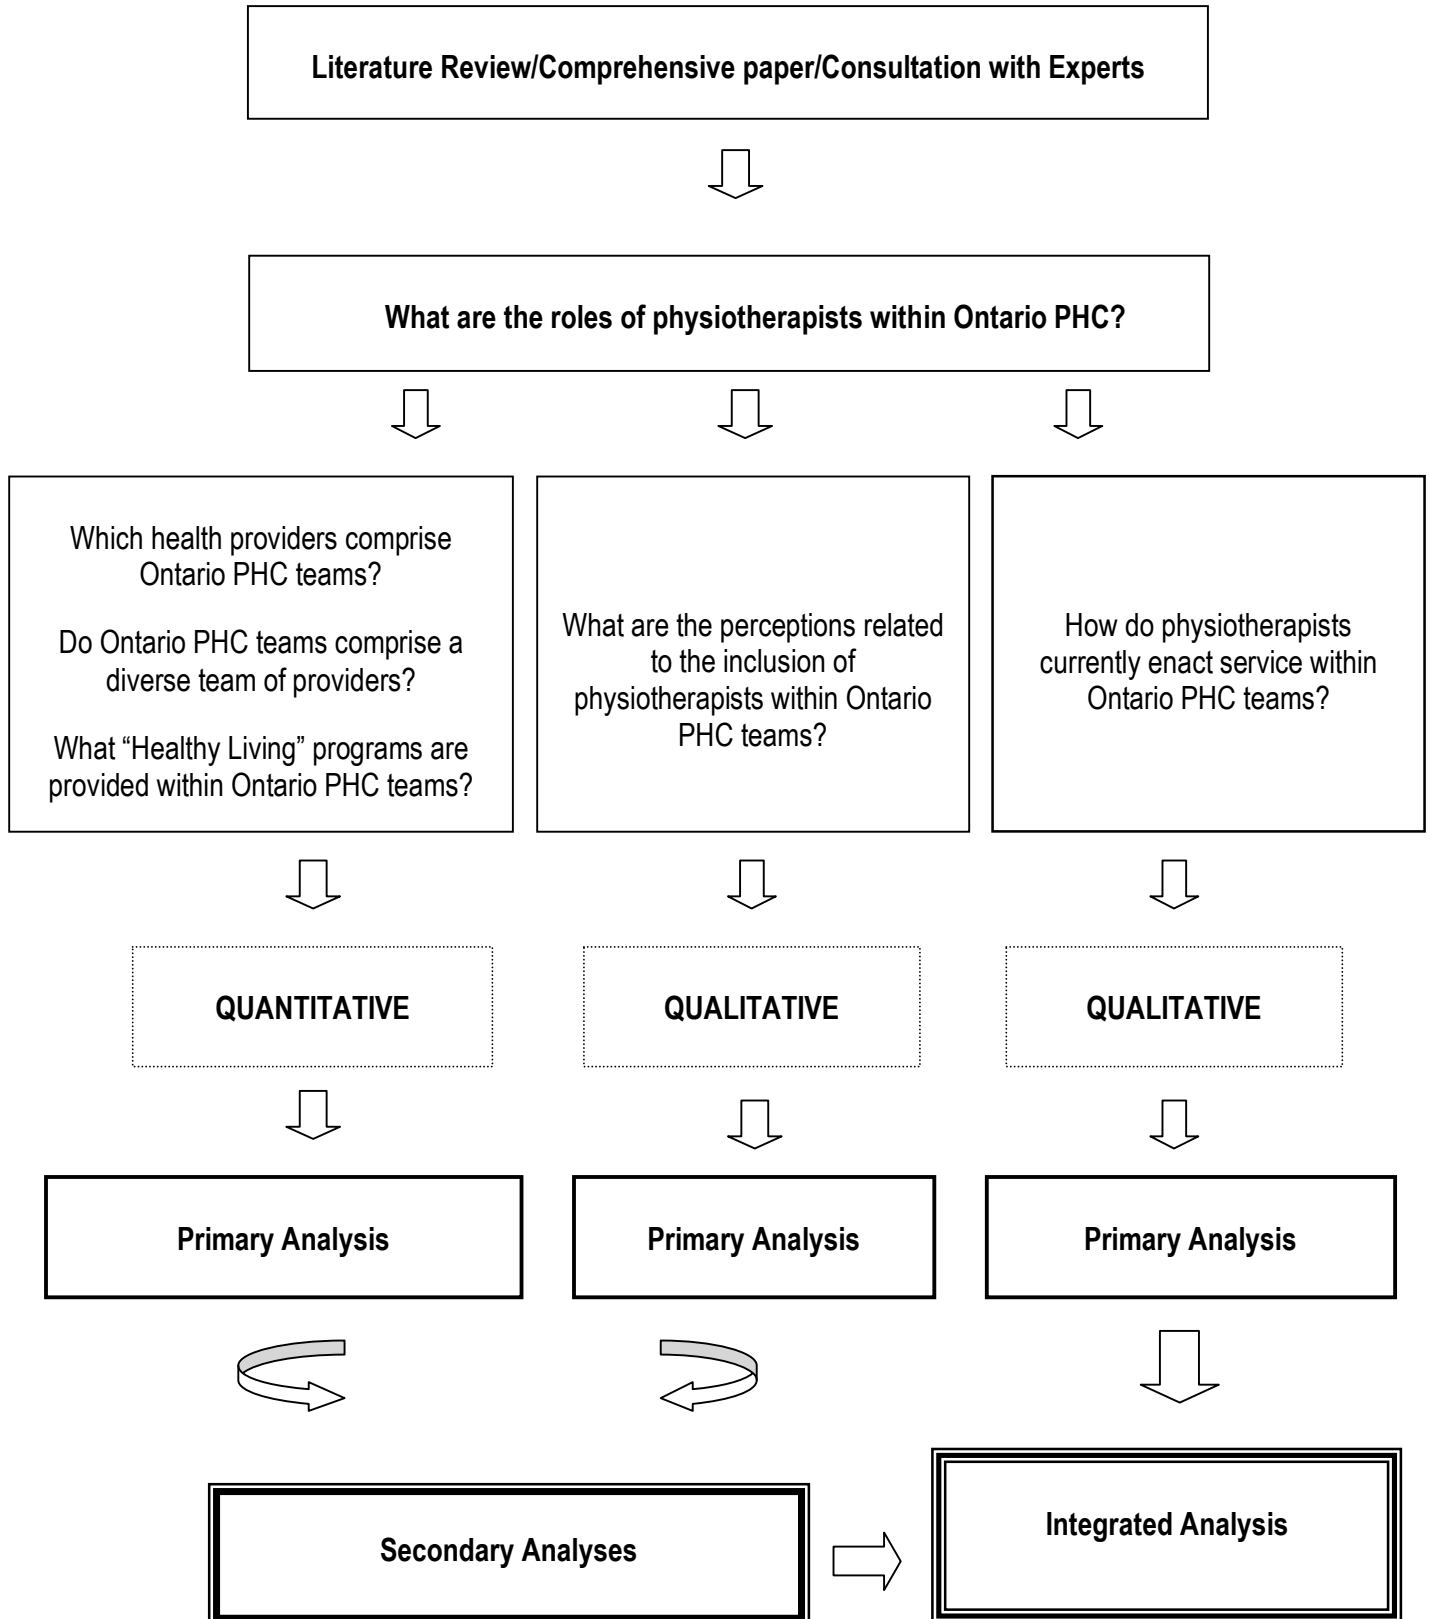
Literature Review/Comprehensive paper/Consultation with Experts

What are the roles of physiotherapists within Ontario PHC?

Which health providers comprise Ontario PHC teams?

Do Ontario PHC teams comprise a diverse team of providers?

What “Healthy Living” programs are provided within Ontario PHC teams?

What are the perceptions related to the inclusion of physiotherapists within Ontario PHC teams?

How do physiotherapists currently enact service within Ontario PHC teams?

QUANTITATIVE

QUALITATIVE

QUALITATIVE

Primary Analysis

Primary Analysis

Primary Analysis

Secondary Analyses

Integrated Analysis